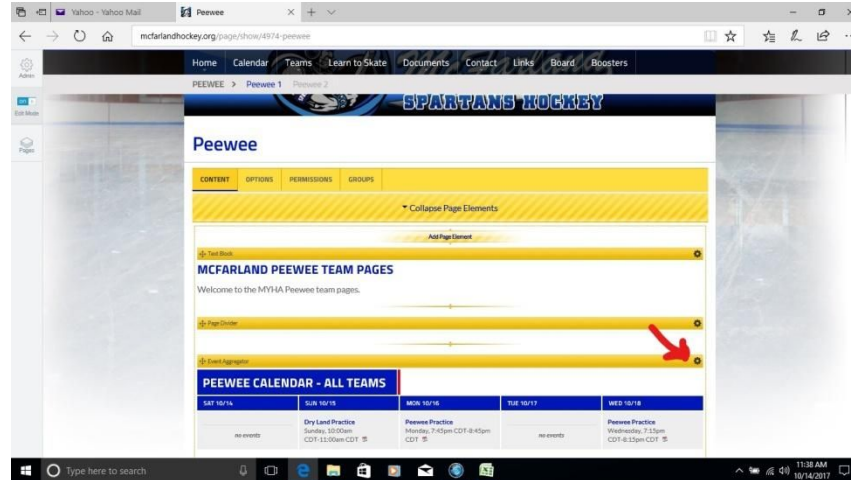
Yahoo - Yahoo Mail

Peewee

mcfarlandhockey.org/page/show/4974-peewee

Admin

Edit Mode

Pages

Home Calendar Teams Learn to Skate Documents Contact Links Board Boosters

PEEWEE > Peewee 1 Peewee 2

SPARTANS HOCKEY

Peewee

CONTENT OPTIONS PERMISSIONS GROUPS

Collapse Page Elements

Add Page Element

Text Block

MCFARLAND PEEWEE TEAM PAGES

Welcome to the MYHA Peewee team pages.

Page Divider

Event Aggregator

PEEWEE CALENDAR - ALL TEAMS

| SAT 10/14 | SUN 10/15 | MON 10/16 | TUE 10/17 | WED 10/18 |
|---|---|---|---|---|
| no events | Dry Land Practice Sunday, 10:00am CDT-11:00am CDT | Peewee Practice Monday, 7:45pm CDT-8:45pm CDT | no events | Peewee Practice Wednesday, 7:15pm CDT-8:15pm CDT |

Type here to search

11:38 AM 10/14/2017